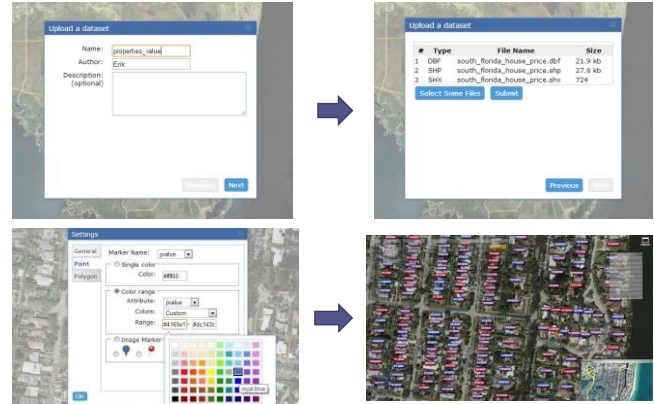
Upload a dataset

Name: properties_value
Author: Erik
Description: (optional)

Previous Next

Upload a dataset

| # | Type | File Name | Size |
|---|---|---|---|
| 1 | DBF | south_florida_house_price.dbf | 21.9 kb |
| 2 | SHP | south_florida_house_price.shp | 27.6 kb |
| 3 | SHX | south_florida_house_price.shx | 724 |

Select Some Files Submit

Previous Next

Settings

General
Point
Polygon

Marker Name: pvalue

Single color
Color: #ff80

Color range
Attribute: pvalue
Colors: Custom
Range: #4169e1 - #dc143c

Image Marker

royal blue

OK